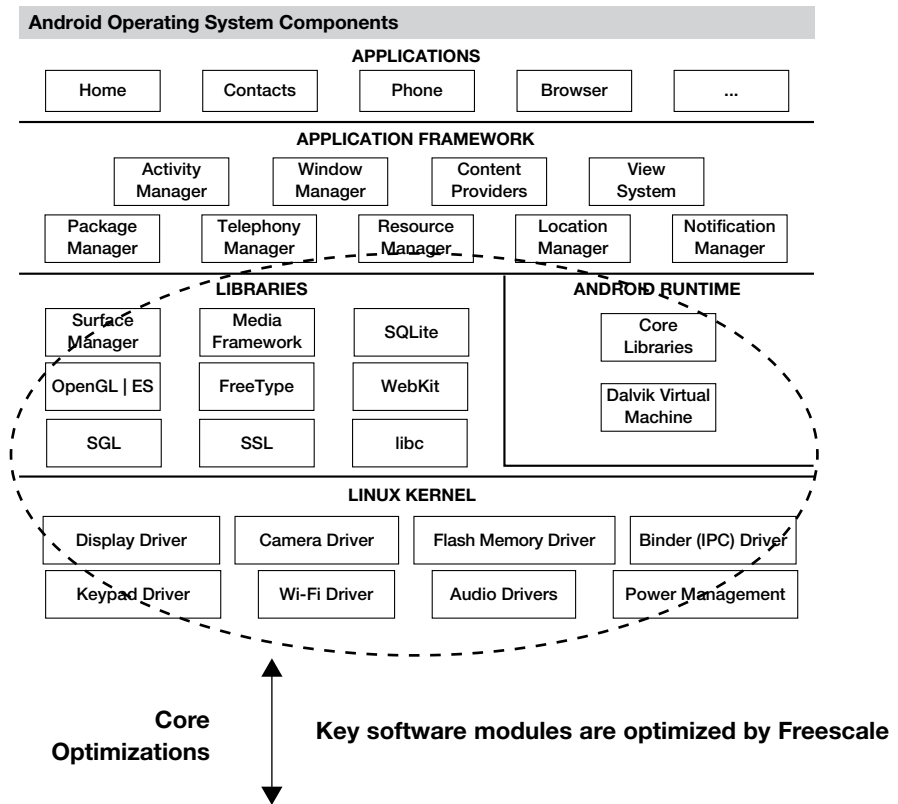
Android Operating System Components

APPLICATIONS

Home

Contacts

Phone

Browser

...

APPLICATION FRAMEWORK

Activity Manager

Window Manager

Content Providers

View System

Package Manager

Telephony Manager

Resource Manager

Location Manager

Notification Manager

LIBRARIES

Surface Manager

Media Framework

SQLite

OpenGL | ES

FreeType

WebKit

SGL

SSL

libc

ANDROID RUNTIME

Core Libraries

Dalvik Virtual Machine

LINUX KERNEL

Display Driver

Camera Driver

Flash Memory Driver

Binder (IPC) Driver

Keypad Driver

Wi-Fi Driver

Audio Drivers

Power Management

Core Optimizations

Key software modules are optimized by Freescale